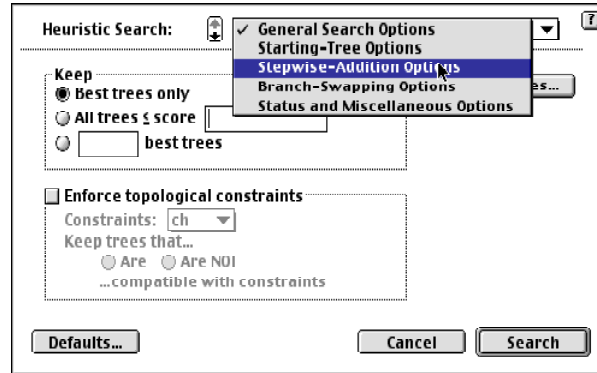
Heuristic Search:
✓ General Search Options
Starting-Tree Options
Stepwise-Addition Options
Branch-Swapping Options
Status and Miscellaneous Options

?

Keep
Best trees only
All trees ≤ score
best trees

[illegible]es...

Enforce topological constraints
Constraints: ch
Keep trees that...
Are  Are NOT
...compatible with constraints

Defaults...
Cancel
Search